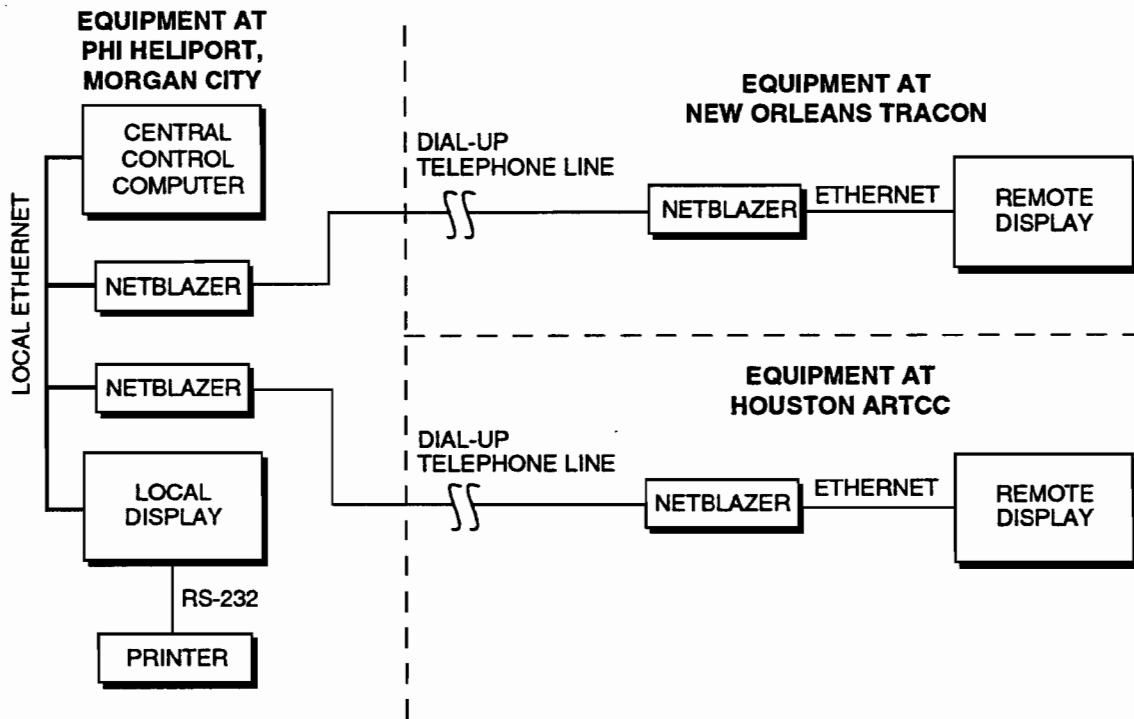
EQUIPMENT AT PHI HELIPORT, MORGAN CITY

CENTRAL CONTROL COMPUTER

LOCAL ETHERNET

NETBLAZER

NETBLAZER

LOCAL DISPLAY

RS-232

PRINTER

EQUIPMENT AT NEW ORLEANS TRACON

DIAL-UP TELEPHONE LINE

NETBLAZER

ETHERNET

REMOTE DISPLAY

EQUIPMENT AT HOUSTON ARTCC

DIAL-UP TELEPHONE LINE

NETBLAZER

ETHERNET

REMOTE DISPLAY